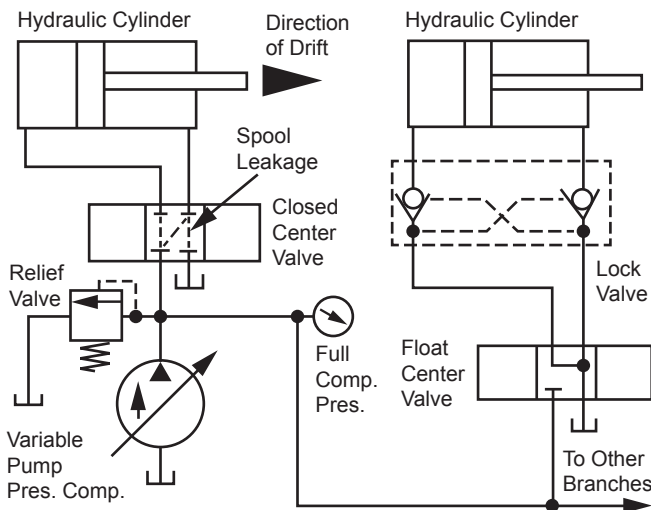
Hydraulic Cylinder

Direction of Drift

Hydraulic Cylinder

Spool Leakage

Closed Center Valve

Relief Valve

Lock Valve

Full Comp. Pres.

Float Center Valve

Variable Pump Pres. Comp.

To Other Branches